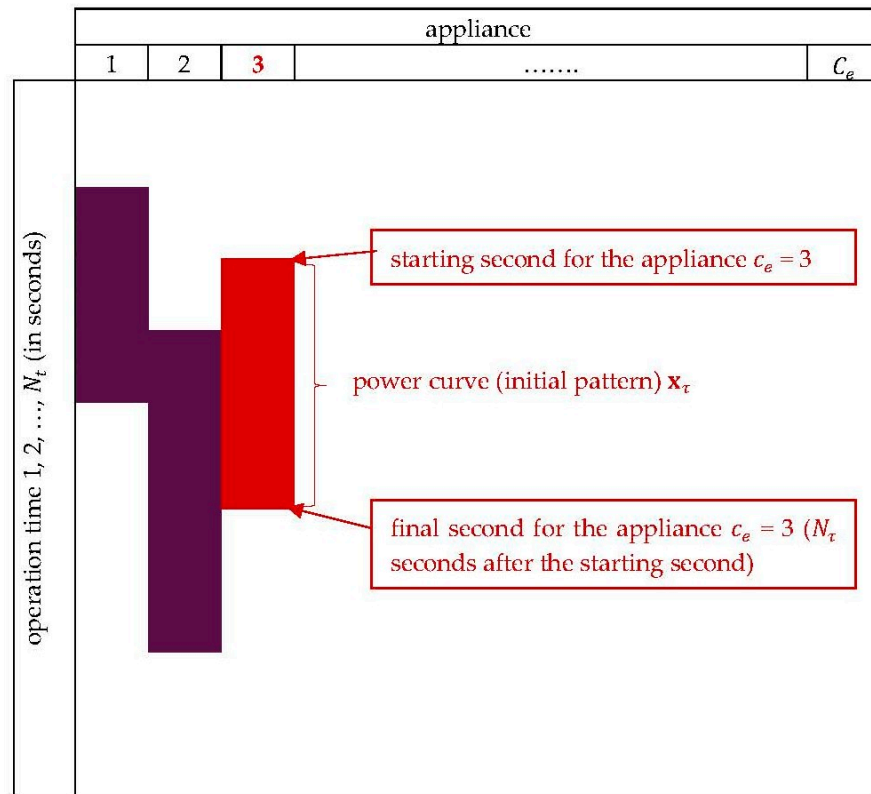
appliance

| 1 | 2 | 3 | ……. | $C_e$ |
|---|---|---|---|---|

operation time 1, 2, …, $N_t$ (in seconds)

starting second for the appliance $c_e = 3$

power curve (initial pattern) $\mathbf{x}_\tau$

final second for the appliance $c_e = 3$ ($N_\tau$ seconds after the starting second)